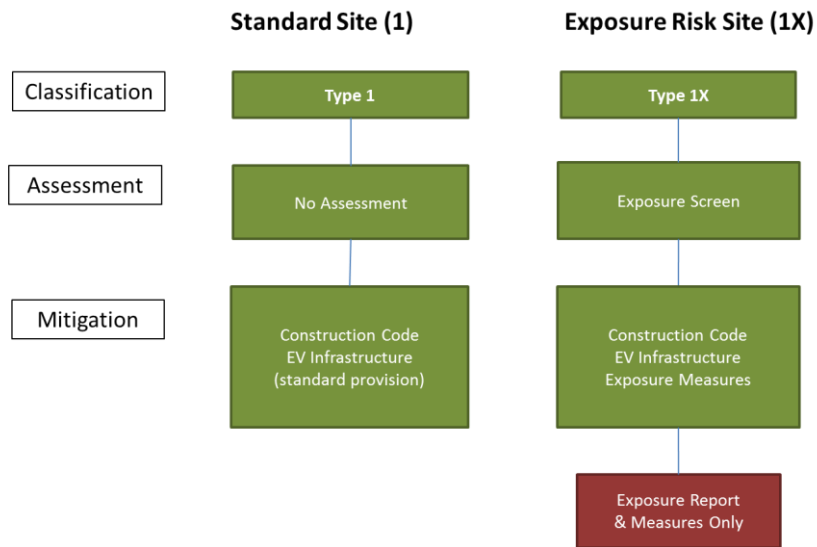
Standard Site (1)

Exposure Risk Site (1X)

Classification

Type 1

Type 1X

Assessment

No Assessment

Exposure Screen

Mitigation

Construction Code
EV Infrastructure
(standard provision)

Construction Code
EV Infrastructure
Exposure Measures

Exposure Report
& Measures Only